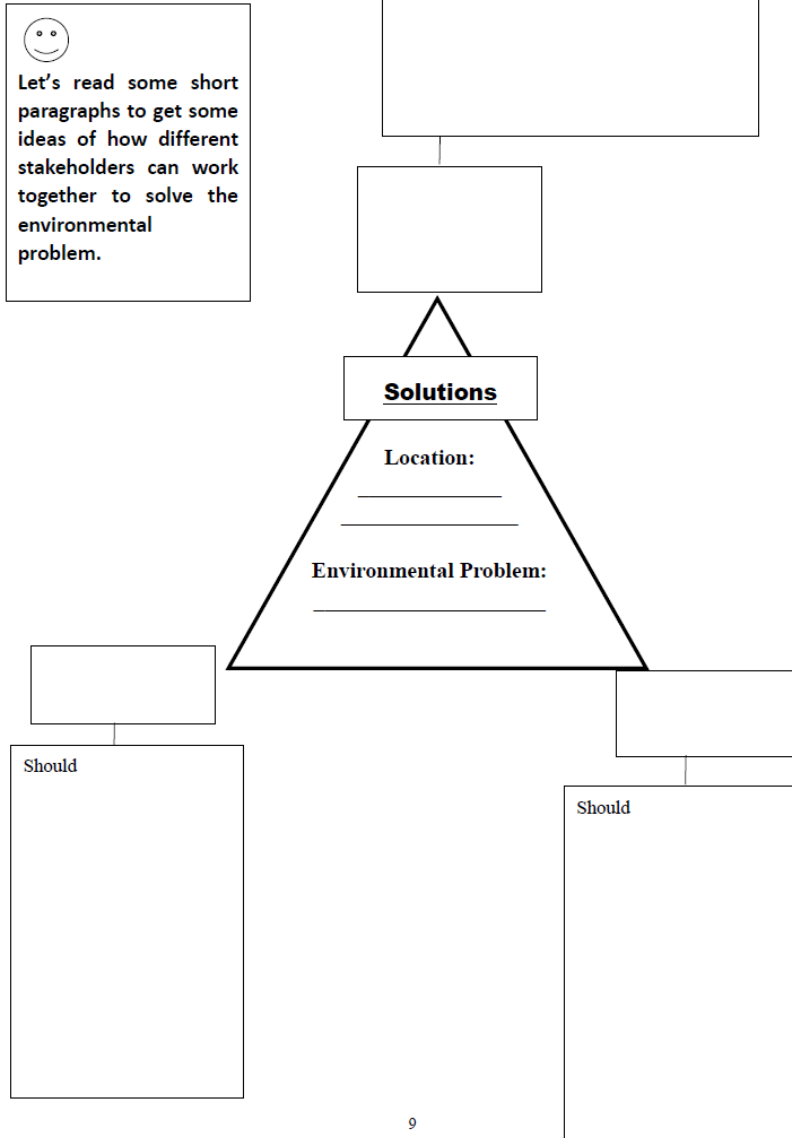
Let's read some short paragraphs to get some ideas of how different stakeholders can work together to solve the environmental problem.

Solutions

Location:
______________
________________

Environmental Problem:
______________________

Should

Should

9